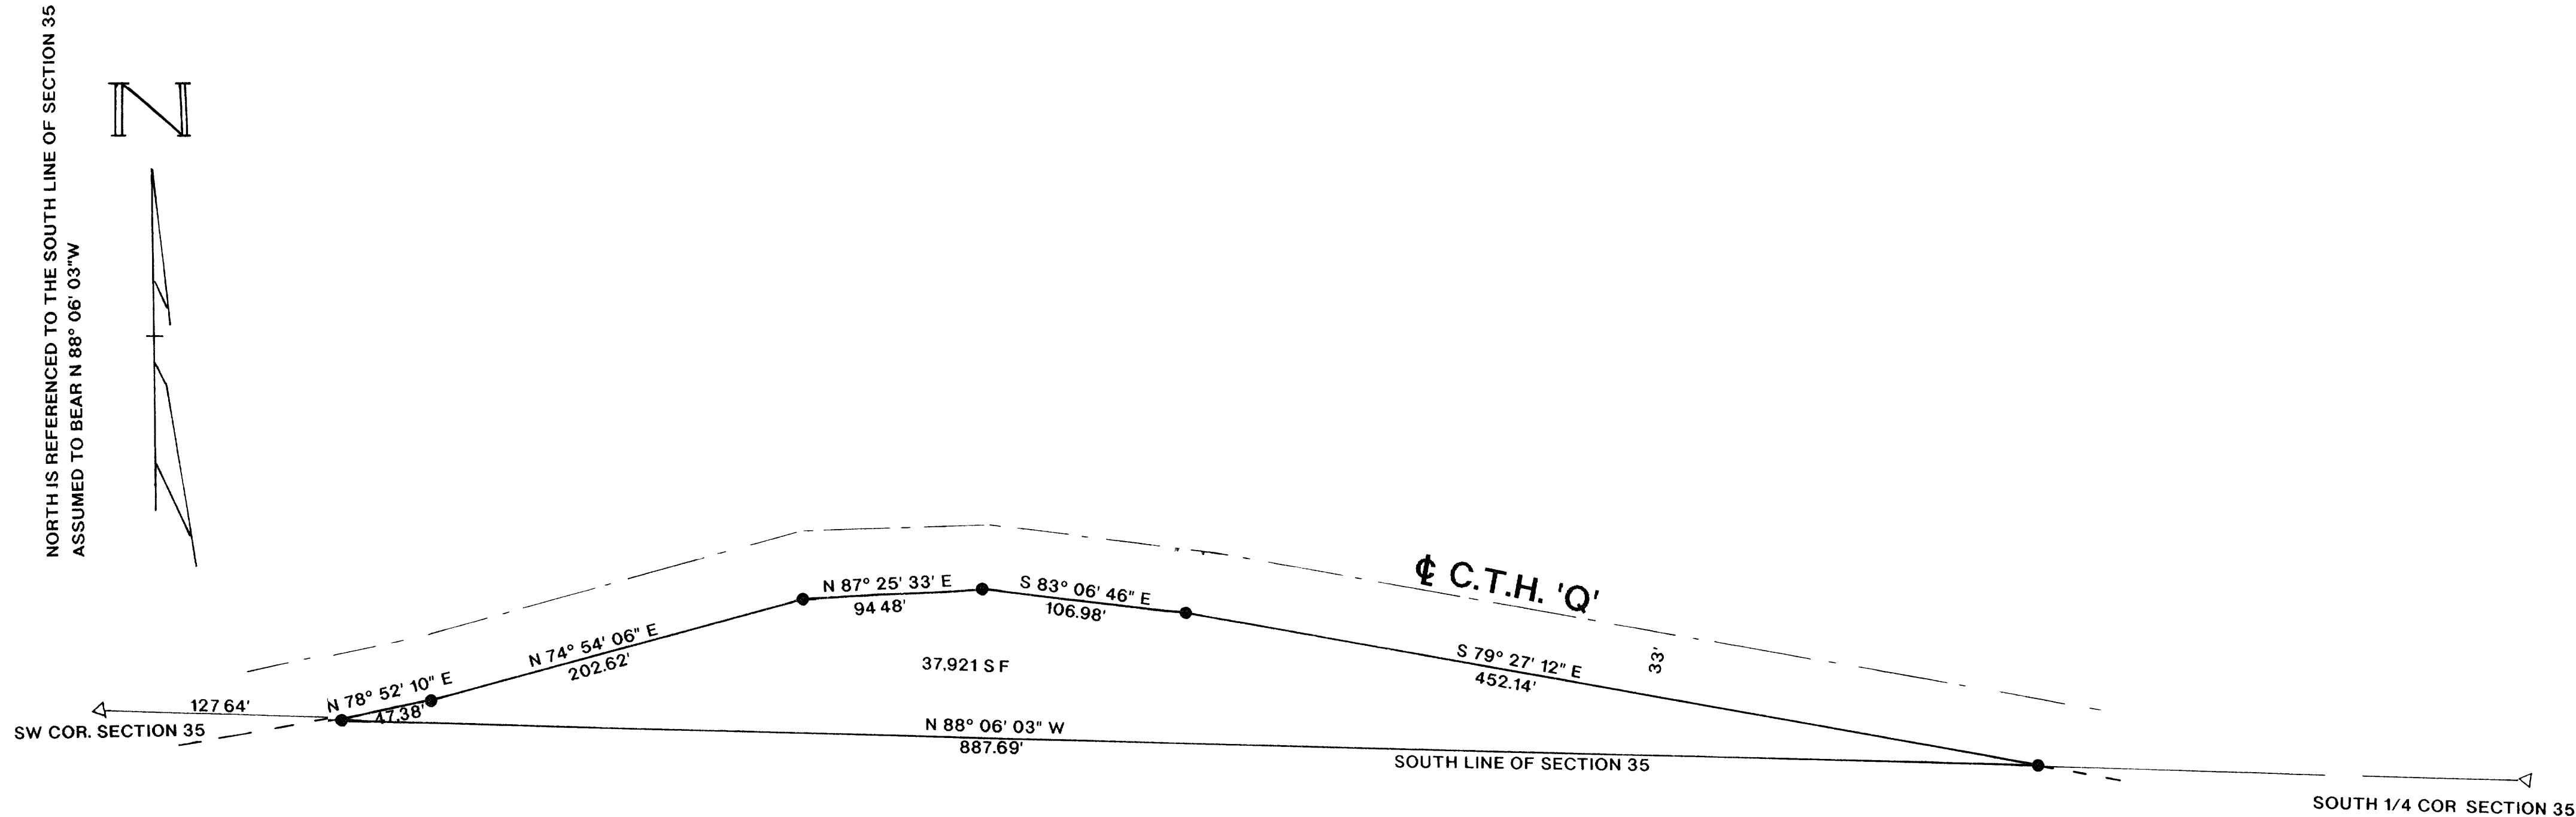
NORTH IS REFERENCED TO THE SOUTH LINE OF SECTION 35 ASSUMED TO BEAR N 88° 06' 03"W

N

℄ C.T.H. 'Q'

N 87° 25' 33' E
94 48'

S 83° 06' 46" E
106.98'

N 74° 54' 06" E
202.62'

37,921 S F

S 79° 27' 12" E
452.14'

33'

127 64'

N 78° 52' 10" E
47.38'

SW COR. SECTION 35

N 88° 06' 03" W
887.69'

SOUTH LINE OF SECTION 35

SOUTH 1/4 COR SECTION 35